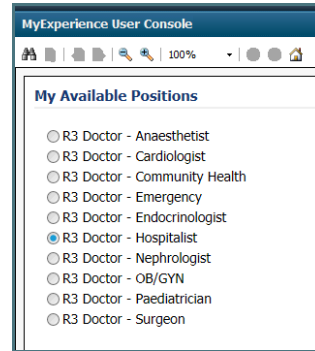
MyExperience User Console

100%

My Available Positions

R3 Doctor - Anaesthetist
R3 Doctor - Cardiologist
R3 Doctor - Community Health
R3 Doctor - Emergency
R3 Doctor - Endocrinologist
R3 Doctor - Hospitalist
R3 Doctor - Nephrologist
R3 Doctor - OB/GYN
R3 Doctor - Paediatrician
R3 Doctor - Surgeon